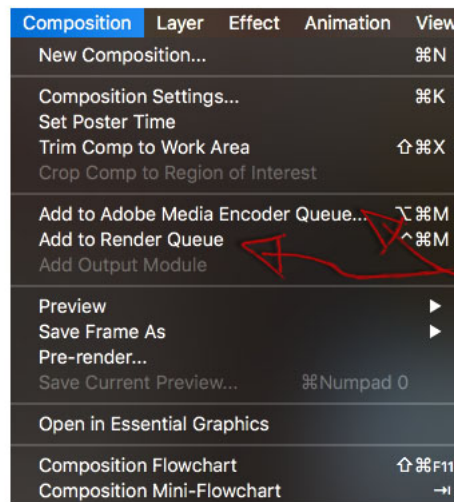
Composition Layer Effect Animation View

New Composition... ⌘N

Composition Settings... ⌘K
Set Poster Time
Trim Comp to Work Area ⇧⌘X
Crop Comp to Region of Interest

Add to Adobe Media Encoder Queue... ⌥⌘M
Add to Render Queue ^⌘M
Add Output Module

Preview ▶
Save Frame As ▶
Pre-render...
Save Current Preview... ⌘Numpad 0

Open in Essential Graphics

Composition Flowchart ⇧⌘F11
Composition Mini-Flowchart ⇥